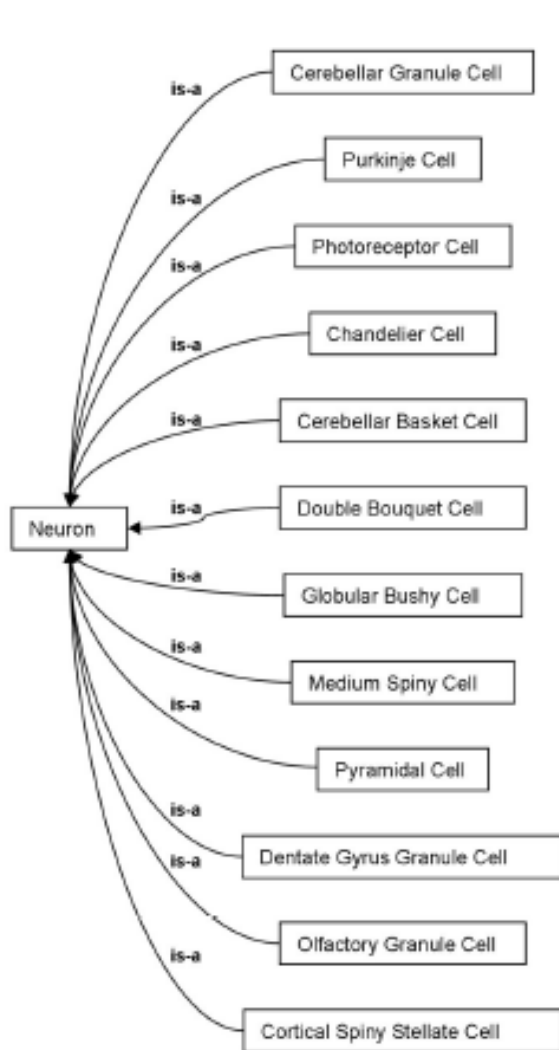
is-a
Cerebellar Granule Cell
is-a
Purkinje Cell
is-a
Photoreceptor Cell
is-a
Chandelier Cell
is-a
Cerebellar Basket Cell
Neuron
is-a
Double Bouquet Cell
is-a
Globular Bushy Cell
is-a
Medium Spiny Cell
is-a
Pyramidal Cell
is-a
Dentate Gyrus Granule Cell
is-a
Olfactory Granule Cell
is-a
Cortical Spiny Stellate Cell